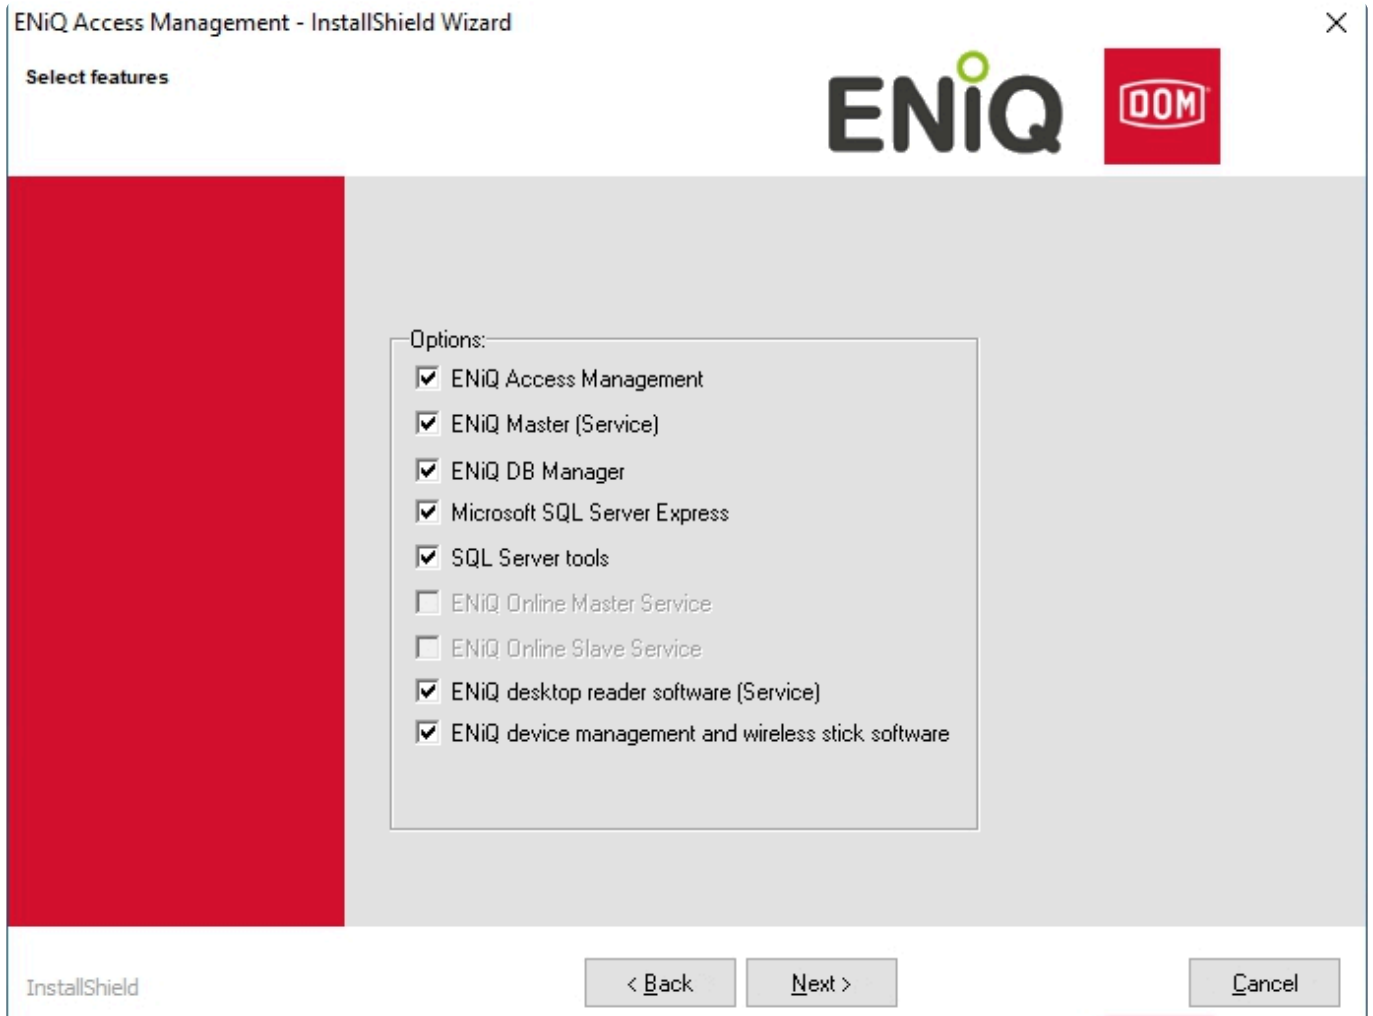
ENiQ Access Management - InstallShield Wizard

Select features

ENiQ DOM

Options:

ENiQ Access Management

ENiQ Master (Service)

ENiQ DB Manager

Microsoft SQL Server Express

SQL Server tools

ENiQ Online Master Service

ENiQ Online Slave Service

ENiQ desktop reader software (Service)

ENiQ device management and wireless stick software

InstallShield

< Back

Next >

Cancel